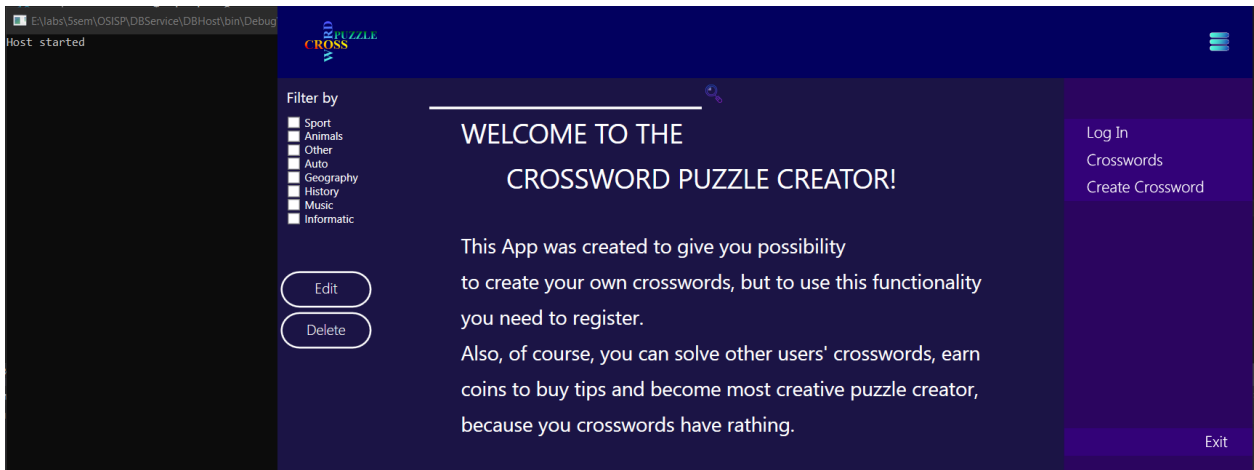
E:\labs\5sem\OSISP\DBService\DBHost\bin\Debug
Host started

WORD PUZZLE CROSS

Filter by
Sport
Animals
Other
Auto
Geography
History
Music
Informatic

Edit
Delete

WELCOME TO THE
CROSSWORD PUZZLE CREATOR!

This App was created to give you possibility to create your own crosswords, but to use this functionality you need to register.
Also, of course, you can solve other users' crosswords, earn coins to buy tips and become most creative puzzle creator, because you crosswords have rathing.

Log In
Crosswords
Create Crossword

Exit